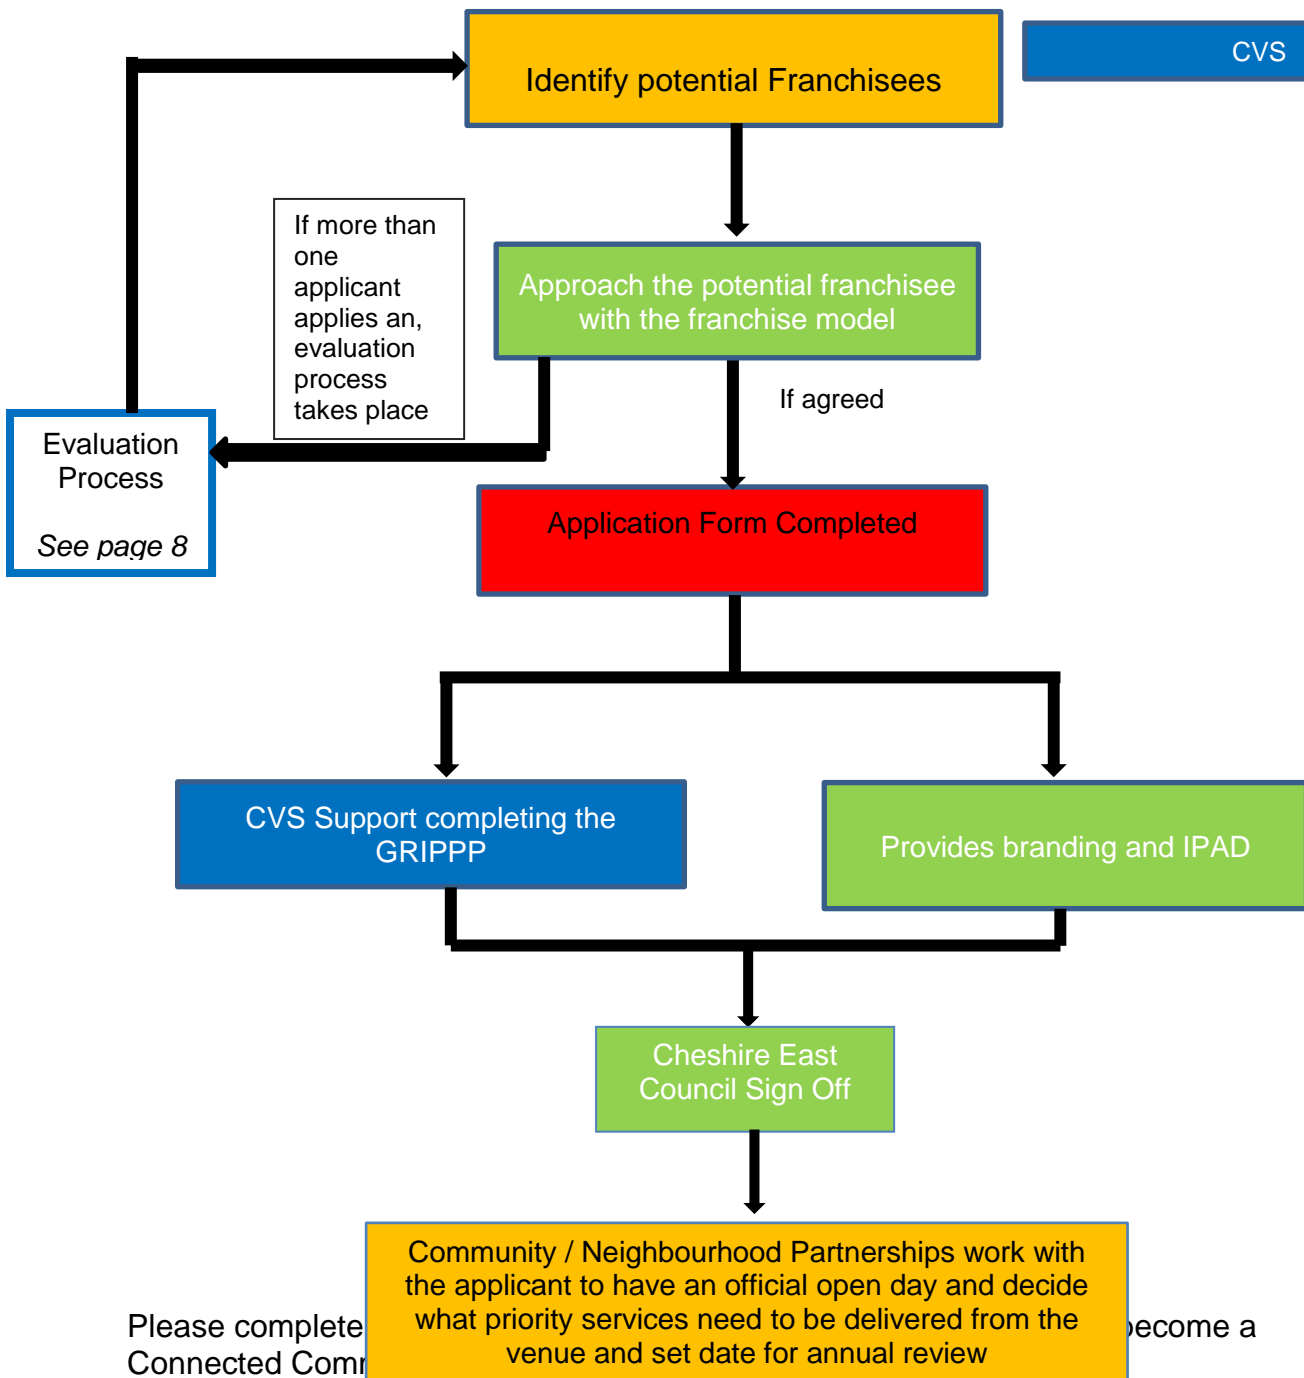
Identify potential Franchisees

CVS

If more than one applicant applies an, evaluation process takes place

Approach the potential franchisee with the franchise model

If agreed

Evaluation Process

See page 8

Application Form Completed

CVS Support completing the GRIPPP

Provides branding and IPAD

Cheshire East Council Sign Off

Community / Neighbourhood Partnerships work with the applicant to have an official open day and decide what priority services need to be delivered from the venue and set date for annual review

Please complete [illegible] become a Connected Comm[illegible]